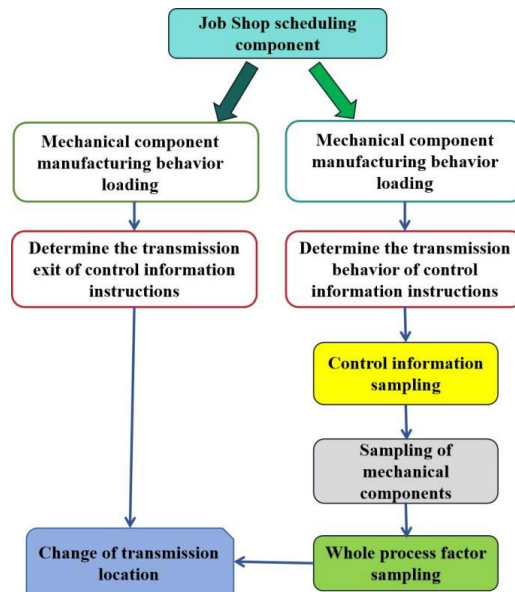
Job Shop scheduling component

Mechanical component manufacturing behavior loading

Mechanical component manufacturing behavior loading

Determine the transmission exit of control information instructions

Determine the transmission behavior of control information instructions

Control information sampling

Sampling of mechanical components

Change of transmission location

Whole process factor sampling